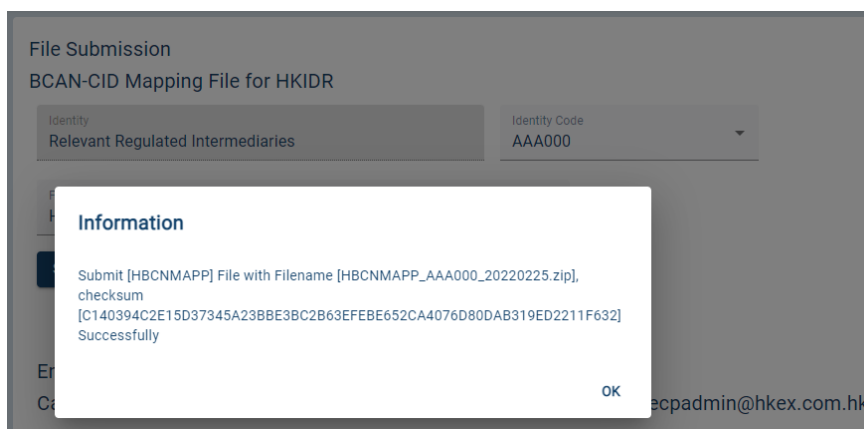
File Submission
BCAN-CID Mapping File for HKIDR

Identity
Relevant Regulated Intermediaries

Identity Code
AAA000

Information

Submit [HBCNMAPP] File with Filename [HBCNMAPP_AAA000_20220225.zip], checksum [C140394C2E15D37345A23BBE3BC2B63EFEBE652CA4076D80DAB319ED2211F632] Successfully

OK

ecpadmin@hkex.com.hk